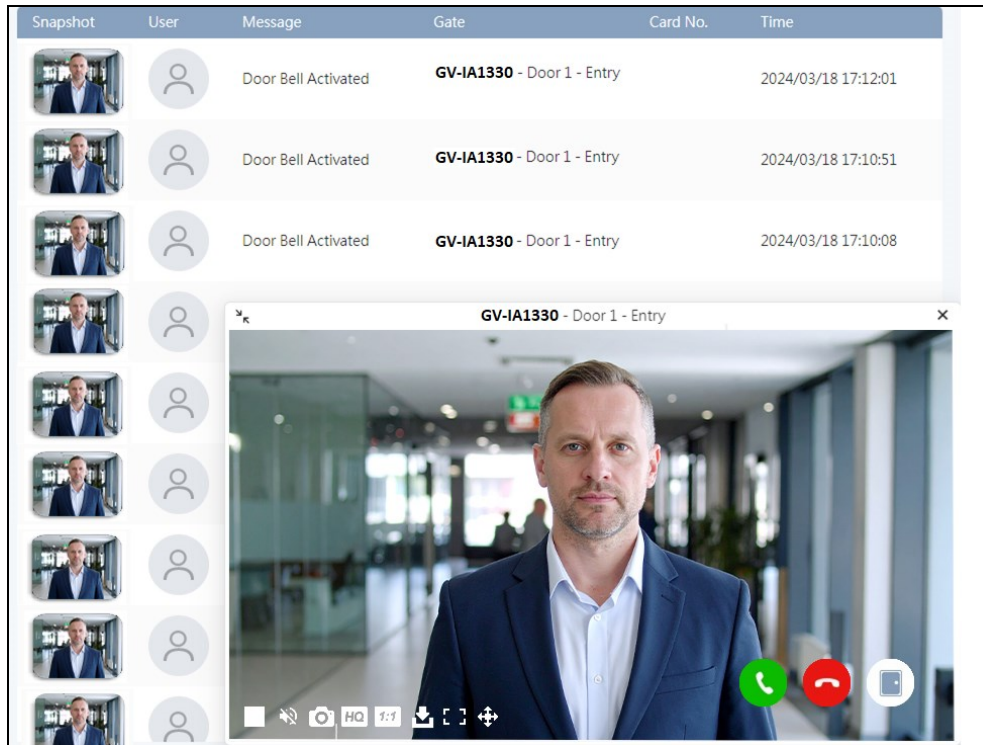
| Snapshot | User | Message | Gate | Card No. | Time |
|---|---|---|---|---|---|
| | | Door Bell Activated | **GV-IA1330** - Door 1 - Entry | | 2024/03/18 17:12:01 |
| | | Door Bell Activated | **GV-IA1330** - Door 1 - Entry | | 2024/03/18 17:10:51 |
| | | Door Bell Activated | **GV-IA1330** - Door 1 - Entry | | 2024/03/18 17:10:08 |

**GV-IA1330** - Door 1 - Entry

HQ 1:1